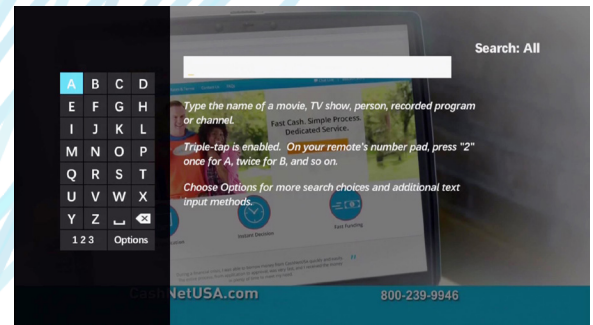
Search: All

A B C D
E F G H
I J K L
M N O P
Q R S T
U V W X
Y Z ␣ ⌫
1 2 3 Options

Type the name of a movie, TV show, person, recorded program or channel.

Triple-tap is enabled. On your remote's number pad, press "2" once for A, twice for B, and so on.

Choose Options for more search choices and additional text input methods.

Fast Cash. Simple Process. Dedicated Service.

Instant Decision

Fast Funding

CashNetUSA.com

800-239-9946